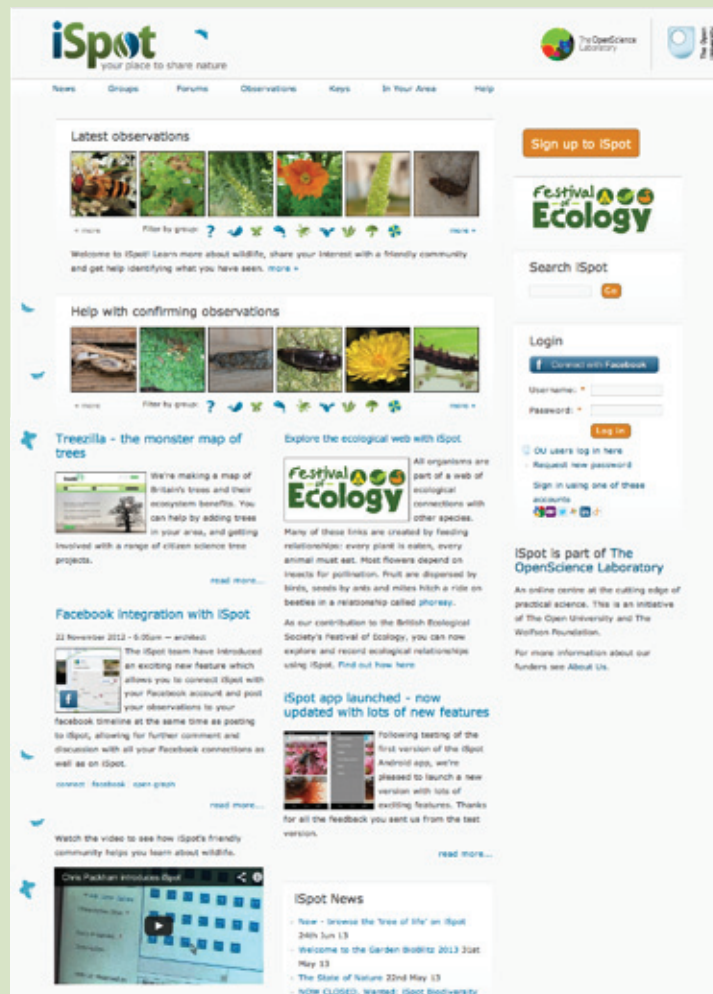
iSpot
your place to share nature

The OpenScience Laboratory

News Groups Forums Observations Keys In Your Area Help

Latest observations

« more Filter by group: more »

Welcome to iSpot! Learn more about wildlife, share your interest with a friendly community and get help identifying what you have seen. more »

Help with confirming observations

« more Filter by group: more »

Treezilla - the monster map of trees

We're making a map of Britain's trees and their ecosystem benefits. You can help by adding trees in your area, and getting involved with a range of citizen science tree projects.

read more...

Facebook integration with iSpot

22 November 2012 - 6:05pm — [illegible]

The iSpot team have introduced an exciting new feature which allows you to connect iSpot with your Facebook account and post your observations to your facebook timeline at the same time as posting to iSpot, allowing for further comment and discussion with all your Facebook connections as well as on iSpot.

connect facebook open graph

read more...

Watch the video to see how iSpot's friendly community helps you learn about wildlife.

Chris Packham introduces iSpot

Explore the ecological web with iSpot

Festival of Ecology

All organisms are part of a web of ecological connections with other species. Many of these links are created by feeding relationships: every plant is eaten, every animal must eat. Most flowers depend on insects for pollination. Fruit are dispersed by birds, seeds by ants and mites hitch a ride on beetles in a relationship called phoresy.

As our contribution to the British Ecological Society's Festival of Ecology, you can now explore and record ecological relationships using iSpot. Find out how here

iSpot app launched - now updated with lots of new features

Following testing of the first version of the iSpot Android app, we're pleased to launch a new version with lots of exciting features. Thanks for all the feedback you sent us from the test version.

read more...

iSpot News

- New - browse the 'tree of life' on iSpot 24th Jun 13
- Welcome to the Garden Bioblitz 2013 31st May 13
- The State of Nature 22nd May 13
- NOW CLOSED. Wanted: iSpot Biodiversity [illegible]

Sign up to iSpot

Festival of Ecology

Search iSpot

Go

Login

Connect with Facebook

Username: *

Password: *

Log in

OU users log in here
Request new password

Sign in using one of these accounts

iSpot is part of The OpenScience Laboratory

An online centre at the cutting edge of practical science. This is an initiative of The Open University and The Wolfson Foundation.

For more information about our funders see About Us.